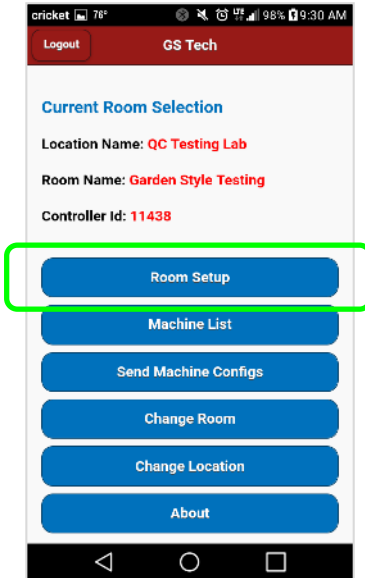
cricket 76° 98% 9:30 AM

Logout

GS Tech

Current Room Selection

Location Name: QC Testing Lab

Room Name: Garden Style Testing

Controller Id: 11438

Room Setup

Machine List

Send Machine Configs

Change Room

Change Location

About